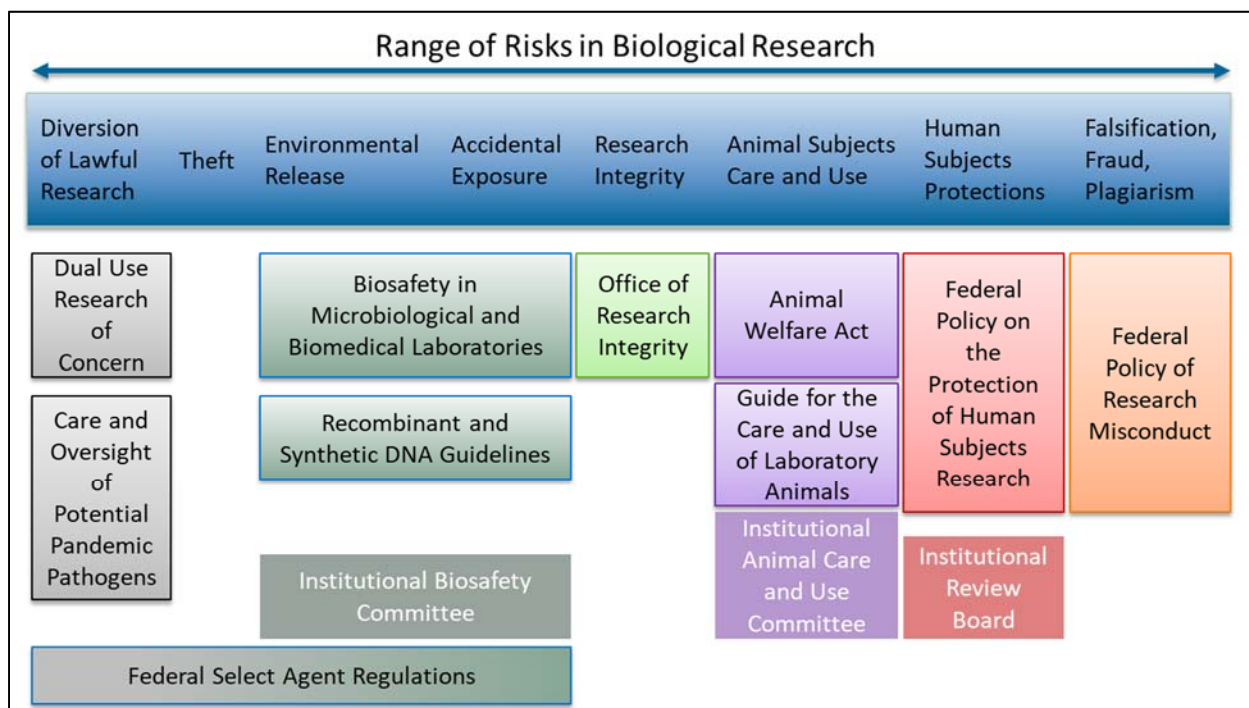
Range of Risks in Biological Research

| Diversion of Lawful Research | Theft | Environmental Release | Accidental Exposure | Research Integrity | Animal Subjects Care and Use | Human Subjects Protections | Falsification, Fraud, Plagiarism |
|---|---|---|---|---|---|---|---|

Dual Use Research of Concern

Care and Oversight of Potential Pandemic Pathogens

Biosafety in Microbiological and Biomedical Laboratories

Recombinant and Synthetic DNA Guidelines

Institutional Biosafety Committee

Federal Select Agent Regulations

Office of Research Integrity

Animal Welfare Act

Guide for the Care and Use of Laboratory Animals

Institutional Animal Care and Use Committee

Federal Policy on the Protection of Human Subjects Research

Institutional Review Board

Federal Policy of Research Misconduct